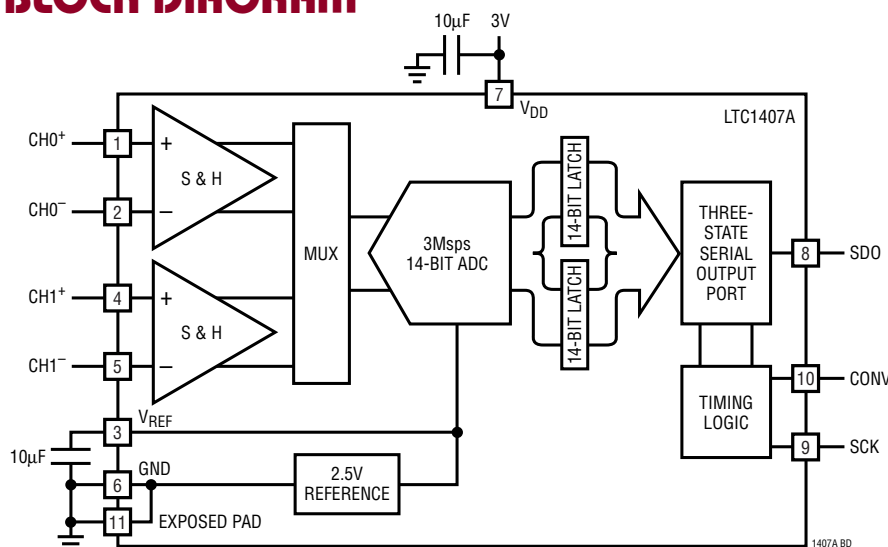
BLOCK DIAGRAM

10μF 3V

7 $V_{DD}$

LTC1407A

$CH0^+$ 1 + S & H

$CH0^-$ 2 –

MUX

3Msps 14-BIT ADC

14-BIT LATCH

14-BIT LATCH

THREE-STATE SERIAL OUTPUT PORT

8 SDO

$CH1^+$ 4 + S & H

$CH1^-$ 5 –

TIMING LOGIC

10 CONV

$V_{REF}$ 3

10μF

9 SCK

GND 6

2.5V REFERENCE

11 EXPOSED PAD

1407A BD